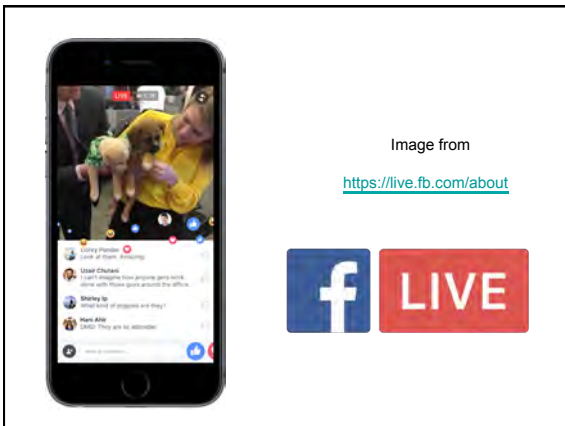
LIVE

Lorey Pender
Look at them. Amazing.

Uzair Chutani
I can't imagine how anyone gets work done with them around the office.

Shirley Ip
What kind of puppies are they?

Hani Ahir
OMG! They are so adorable!

Image from

https://live.fb.com/about

f LIVE